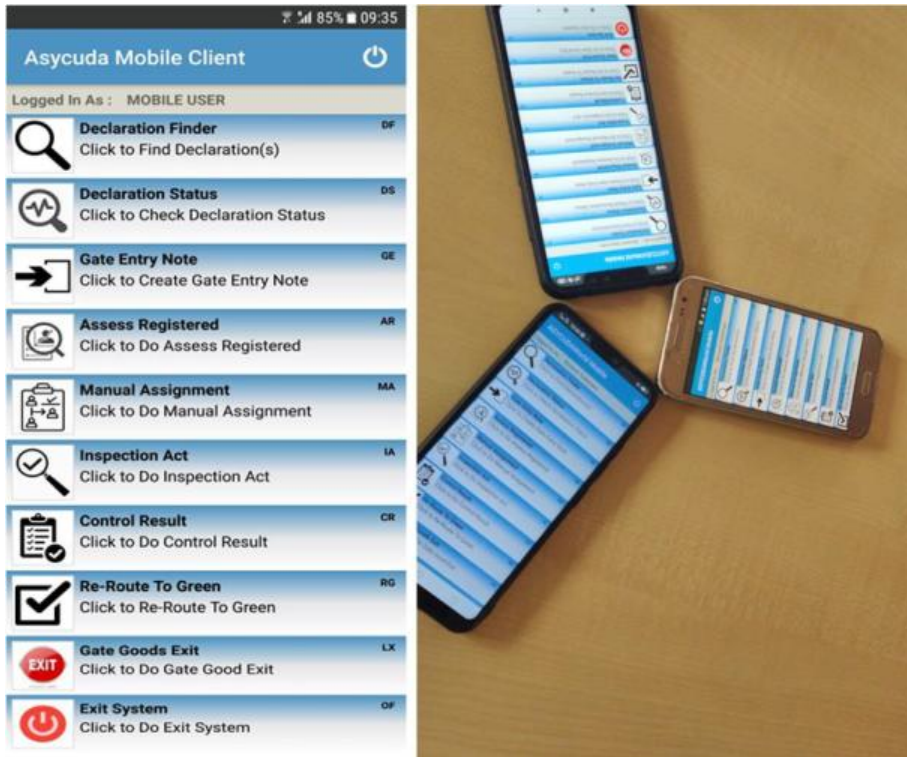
85% 09:35

Asycuda Mobile Client

Logged In As : MOBILE USER

Declaration Finder
DF
Click to Find Declaration(s)

Declaration Status
DS
Click to Check Declaration Status

Gate Entry Note
GE
Click to Create Gate Entry Note

Assess Registered
AR
Click to Do Assess Registered

Manual Assignment
MA
Click to Do Manual Assignment

Inspection Act
IA
Click to Do Inspection Act

Control Result
CR
Click to Do Control Result

Re-Route To Green
RG
Click to Re-Route To Green

Gate Goods Exit
LX
EXIT
Click to Do Gate Good Exit

Exit System
OF
Click to Do Exit System